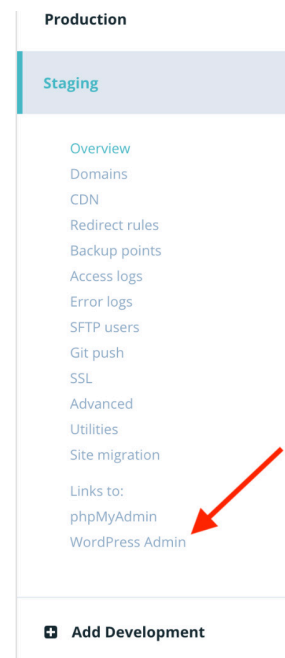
Production

Staging

Overview
Domains
CDN
Redirect rules
Backup points
Access logs
Error logs
SFTP users
Git push
SSL
Advanced
Utilities
Site migration

Links to:
phpMyAdmin
WordPress Admin

Add Development